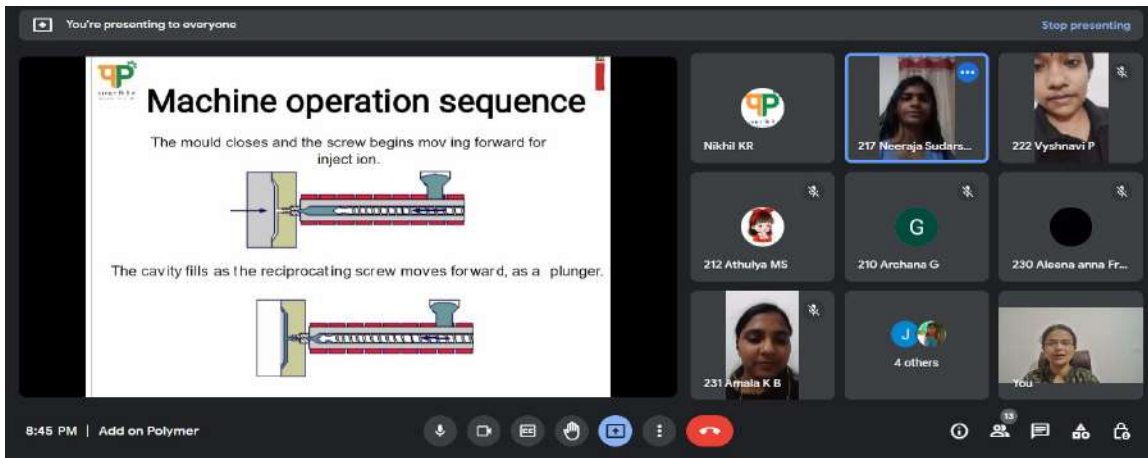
You're presenting to everyone

Stop presenting

Machine operation sequence

The mould closes and the screw begins mov ing forward for inject ion.

The cavity fills as the reciprocating screw moves forward, as a plunger.

Nikhil KR

217 Neeraja Sudars...

222 Vyshnavi P

212 Athulya MS

G

210 Archana G

230 Aleena anna Fr...

231 Amala K B

J

4 others

You

8:45 PM | Add on Polymer

13